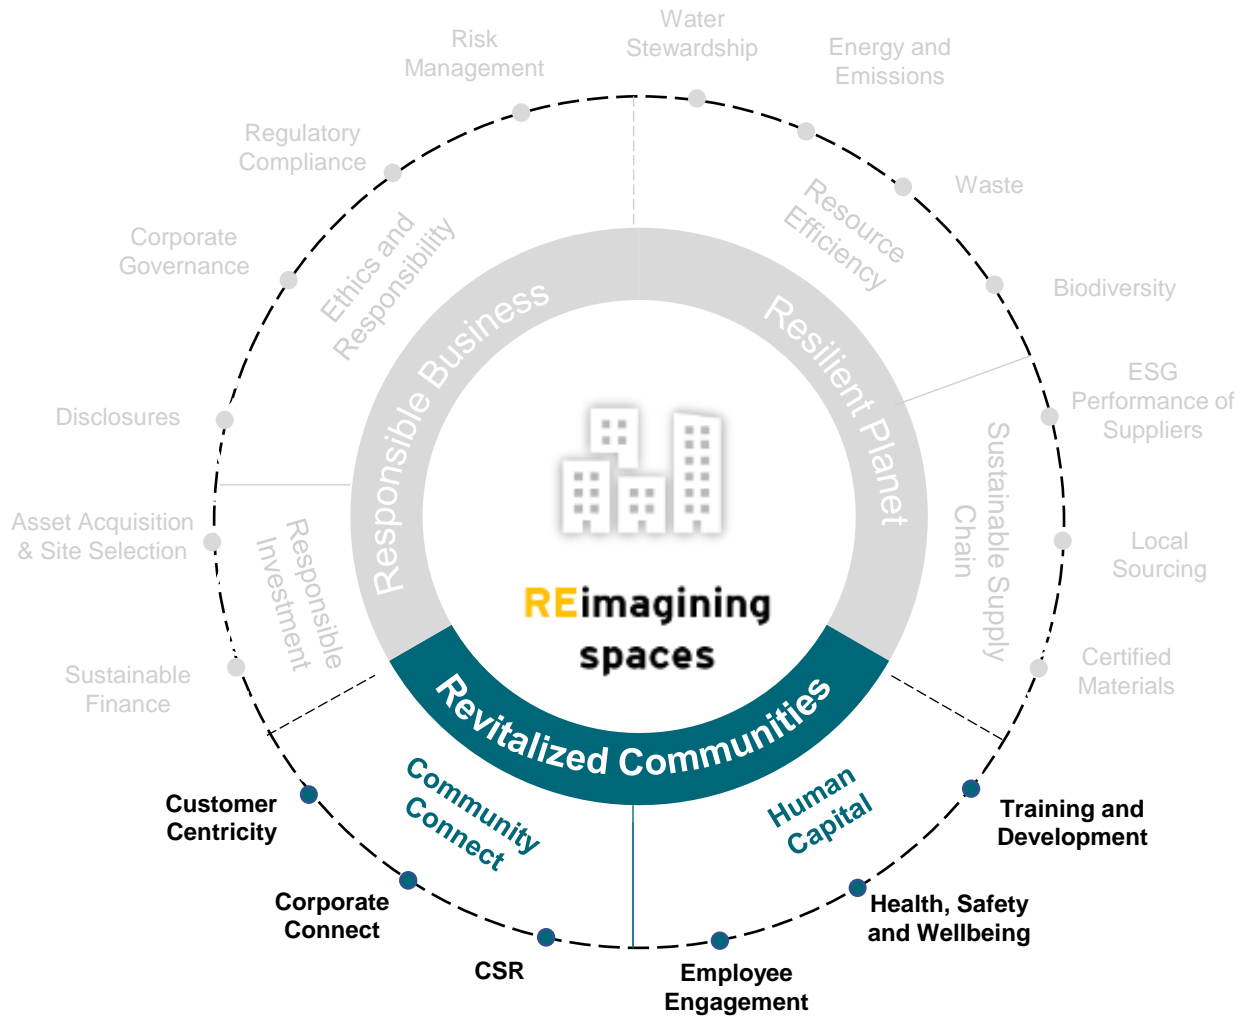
Water Stewardship

Risk Management

Energy and Emissions

Regulatory Compliance

Waste

Corporate Governance

Ethics and Responsibility

Resource Efficiency

Biodiversity

Responsible Business

Resilient Planet

ESG Performance of Suppliers

Disclosures

Sustainable Supply Chain

Asset Acquisition & Site Selection

Responsible Investment

Local Sourcing

REimagining spaces

Sustainable Finance

Certified Materials

Revitalized Communities

Community Connect

Human Capital

Customer Centricity

Training and Development

Corporate Connect

Health, Safety and Wellbeing

CSR

Employee Engagement